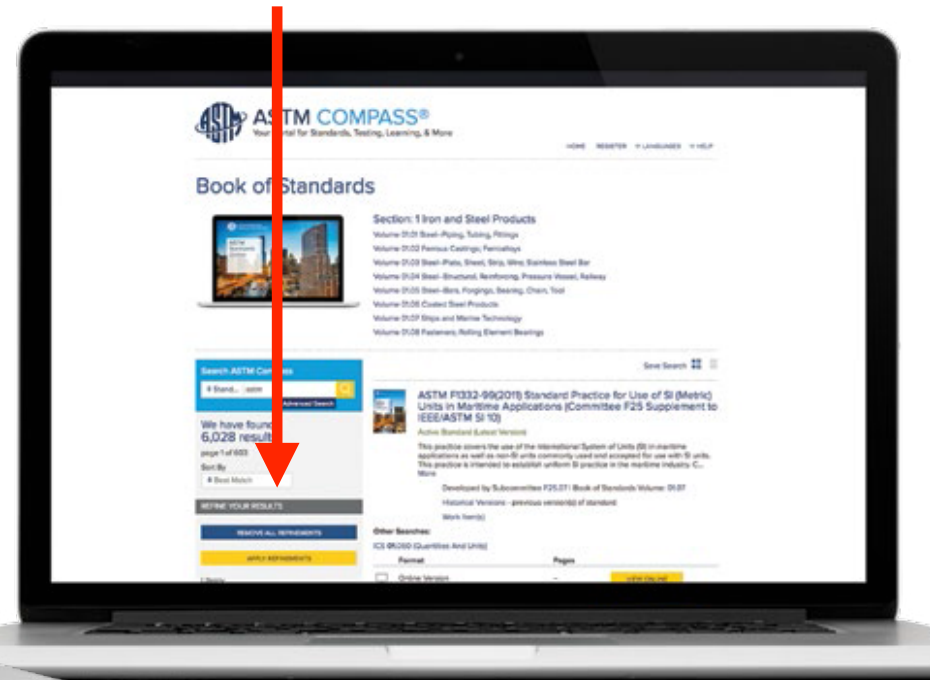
ASTM COMPASS®
Your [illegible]rtal for Standards, Testing, Learning, & More

HOME REGISTER LANGUAGES HELP

Book of Standards

Section: 1 Iron and Steel Products
Volume 01.01 Steel-Piping, Tubing, Fittings
Volume 01.02 Ferrous Castings; Ferroalloys
Volume 01.03 Steel-Plate, Sheet, Strip, Wire; Stainless Steel Bar
Volume 01.04 Steel-Structural, Reinforcing, Pressure Vessel, Railway
Volume 01.05 Steel-Bars, Forgings, Bearing, Chain, Tool
Volume 01.06 Coated Steel Products
Volume 01.07 Ships and Marine Technology
Volume 01.08 Fasteners; Rolling Element Bearings

Search ASTM Co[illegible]
Stand... astm
Advanced Search

We have found 6,028 result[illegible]
page 1 of 603
Sort By
Best Match

REFINE YOUR RESULTS
REMOVE ALL REFINEMENTS
APPLY REFINEMENTS

Save Search

ASTM F1332-99(2011) Standard Practice for Use of SI (Metric) Units in Maritime Applications (Committee F25 Supplement to IEEE/ASTM SI 10)
Active Standard (Latest Version)
This practice covers the use of the International System of Units (SI) in maritime applications as well as non-SI units commonly used and accepted for use with SI units. This practice is intended to establish uniform SI practice in the maritime industry. C... More
Developed by Subcommittee F25.01 | Book of Standards Volume: 01.07
Historical Versions - previous version(s) of standard
Work Item(s)

Other Searches:
ICS 01.060 (Quantities And Units)
Format Pages
Online Version -
VIEW ONLINE